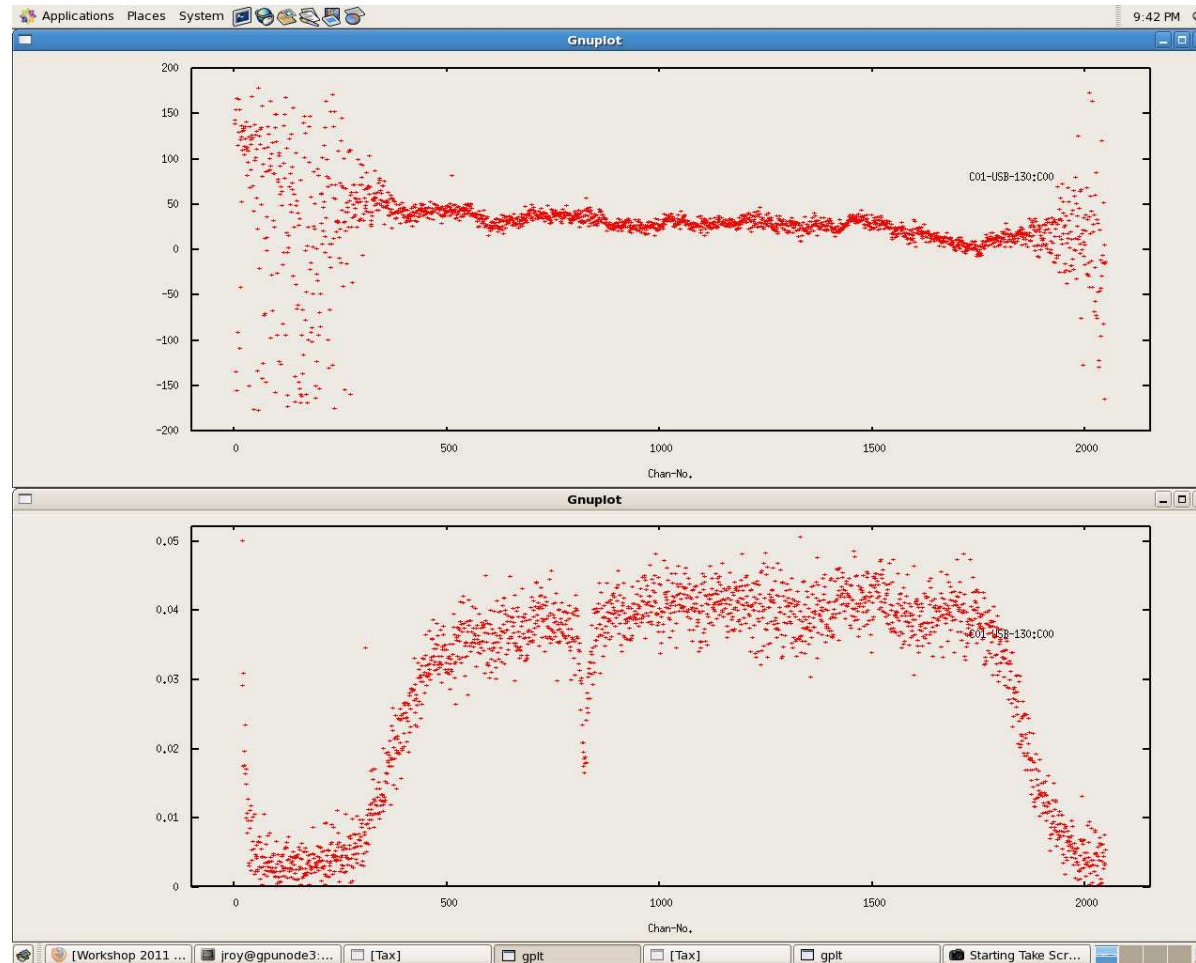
Applications Places System

9:42 PM

Gnuplot

200
150
100
50
0
-50
-100
-150
-200

C01-USB-130:C00

0 500 1000 1500 2000

Chan-No.

Gnuplot

0.05
0.04
0.03
0.02
0.01
0

C01-USB-130:C00

0 500 1000 1500 2000

Chan-No.

[Workshop 2011 ... jroy@gpunode3:... [Tax] gplt [Tax] gplt Starting Take Scr...